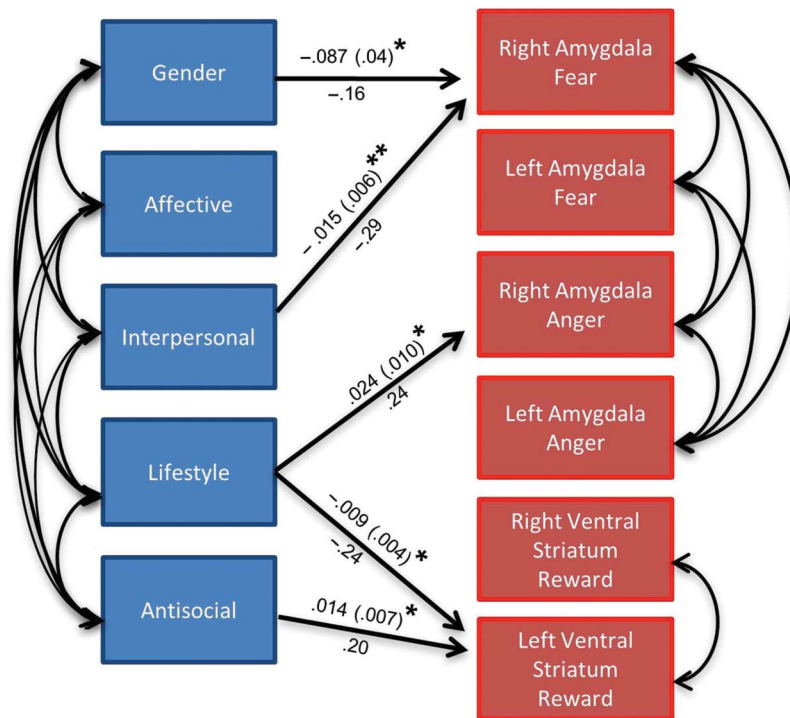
Gender

Affective

Interpersonal

Lifestyle

Antisocial

–.087 (.04)*
–.16

–.015 (.006)**
–.29

.024 (.010)*
.24

–.009 (.004)*
–.24

.014 (.007)*
.20

Right Amygdala Fear

Left Amygdala Fear

Right Amygdala Anger

Left Amygdala Anger

Right Ventral Striatum Reward

Left Ventral Striatum Reward